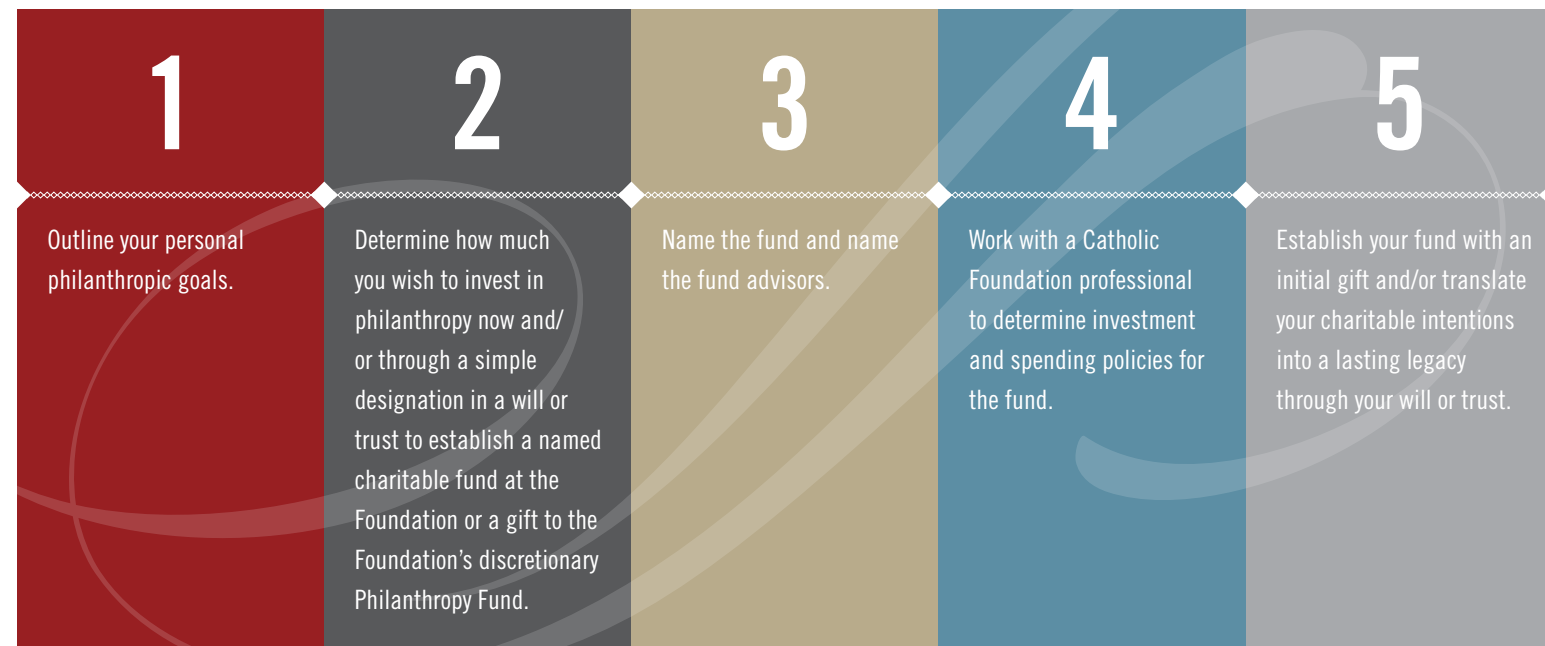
1

Outline your personal philanthropic goals.

2

Determine how much you wish to invest in philanthropy now and/or through a simple designation in a will or trust to establish a named charitable fund at the Foundation or a gift to the Foundation’s discretionary Philanthropy Fund.

3

Name the fund and name the fund advisors.

4

Work with a Catholic Foundation professional to determine investment and spending policies for the fund.

5

Establish your fund with an initial gift and/or translate your charitable intentions into a lasting legacy through your will or trust.